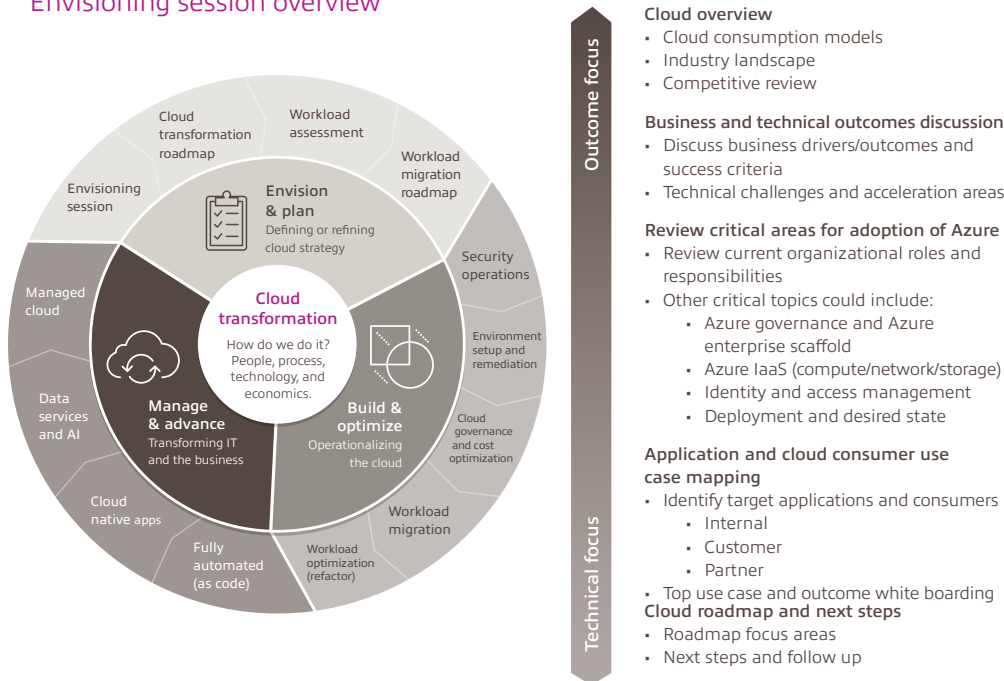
Envisioning session overview

Cloud transformation roadmap

Workload assessment

Workload migration roadmap

Envisioning session

Envision & plan
Defining or refining cloud strategy

Security operations

Managed cloud

Cloud transformation
How do we do it? People, process, technology, and economics.

Environment setup and remediation

Data services and AI

Manage & advance
Transforming IT and the business

Build & optimize
Operationalizing the cloud

Cloud governance and cost optimization

Cloud native apps

Workload migration

Fully automated (as code)

Workload optimization (refactor)

Outcome focus

Technical focus

Cloud overview
• Cloud consumption models
• Industry landscape
• Competitive review

Business and technical outcomes discussion
• Discuss business drivers/outcomes and success criteria
• Technical challenges and acceleration areas

Review critical areas for adoption of Azure
• Review current organizational roles and responsibilities
• Other critical topics could include:
  • Azure governance and Azure enterprise scaffold
  • Azure IaaS (compute/network/storage)
  • Identity and access management
  • Deployment and desired state

Application and cloud consumer use case mapping
• Identify target applications and consumers
  • Internal
  • Customer
  • Partner
• Top use case and outcome white boarding

Cloud roadmap and next steps
• Roadmap focus areas
• Next steps and follow up